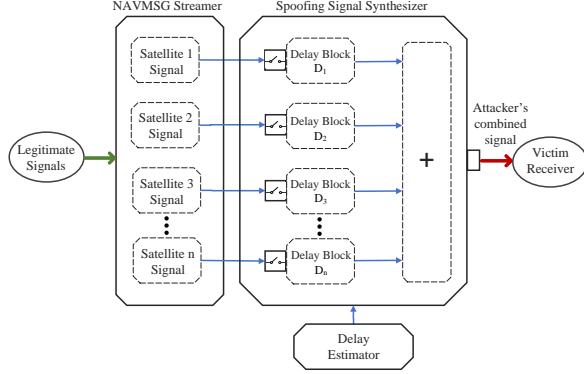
NAVMSG Streamer

Spoofing Signal Synthesizer

Satellite 1 Signal

Satellite 2 Signal

Satellite 3 Signal

Satellite n Signal

Delay Block $D_1$

Delay Block $D_2$

Delay Block $D_3$

Delay Block $D_n$

+

Legitimate Signals

Attacker's combined signal

Victim Receiver

Delay Estimator